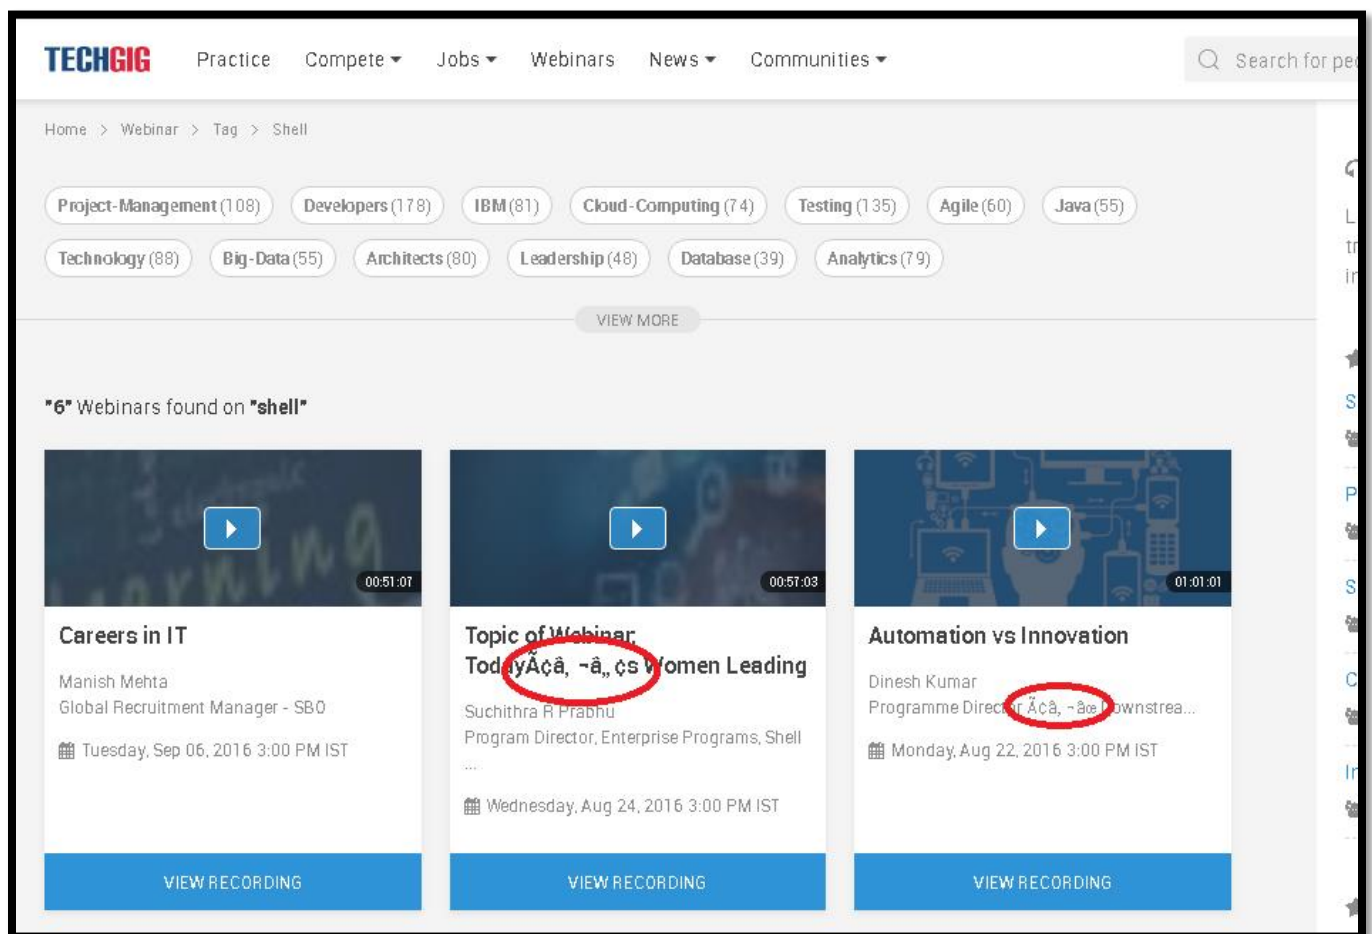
TECHGIG Practice Compete Jobs Webinars News Communities Search for pe

Home > Webinar > Tag > Shell

Project-Management (108) Developers (178) IBM (81) Cloud-Computing (74) Testing (135) Agile (60) Java (55) Technology (88) Big-Data (55) Architects (80) Leadership (48) Database (39) Analytics (79)

VIEW MORE

"6" Webinars found on "shell"

00:51:07

Careers in IT

Manish Mehta
Global Recruitment Manager - SBO

Tuesday, Sep 06, 2016 3:00 PM IST

VIEW RECORDING

00:57:03

Topic of Webinar: TodayÃ¢â‚¬â„¢s Women Leading

Suchithra R Prabhu
Program Director, Enterprise Programs, Shell
...

Wednesday, Aug 24, 2016 3:00 PM IST

VIEW RECORDING

01:01:01

Automation vs Innovation

Dinesh Kumar
Programme Director Ã¢â‚¬â€œ Downstrea...

Monday, Aug 22, 2016 3:00 PM IST

VIEW RECORDING